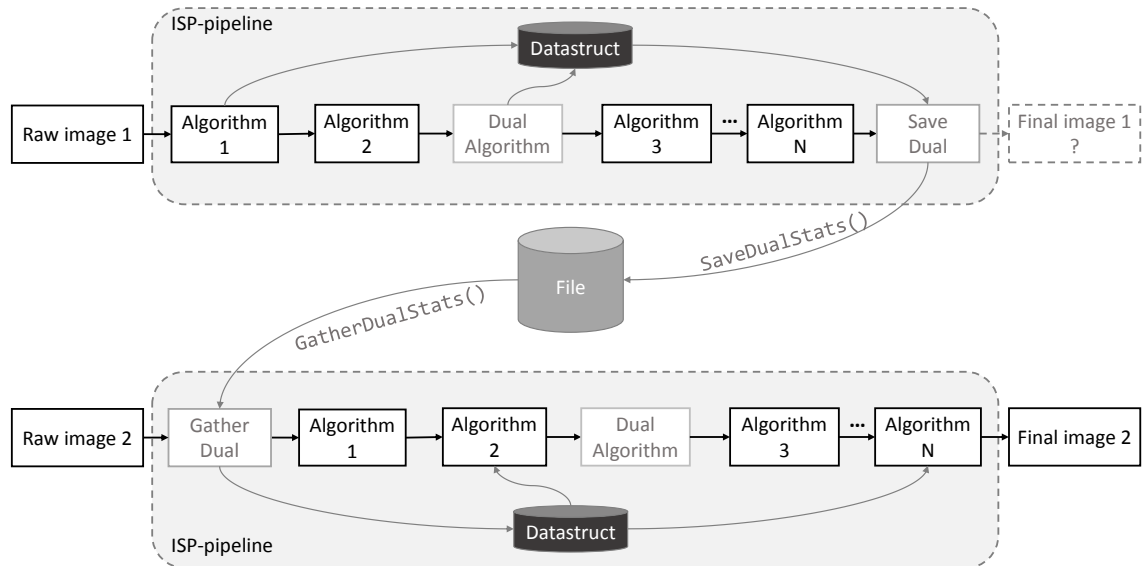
ISP-pipeline

Datastruct

Raw image 1

Algorithm 1

Algorithm 2

Dual Algorithm

Algorithm 3

...

Algorithm N

Save Dual

Final image 1 ?

SaveDualStats()

File

GatherDualStats()

Raw image 2

Gather Dual

Algorithm 1

Algorithm 2

Dual Algorithm

Algorithm 3

...

Algorithm N

Final image 2

Datastruct

ISP-pipeline